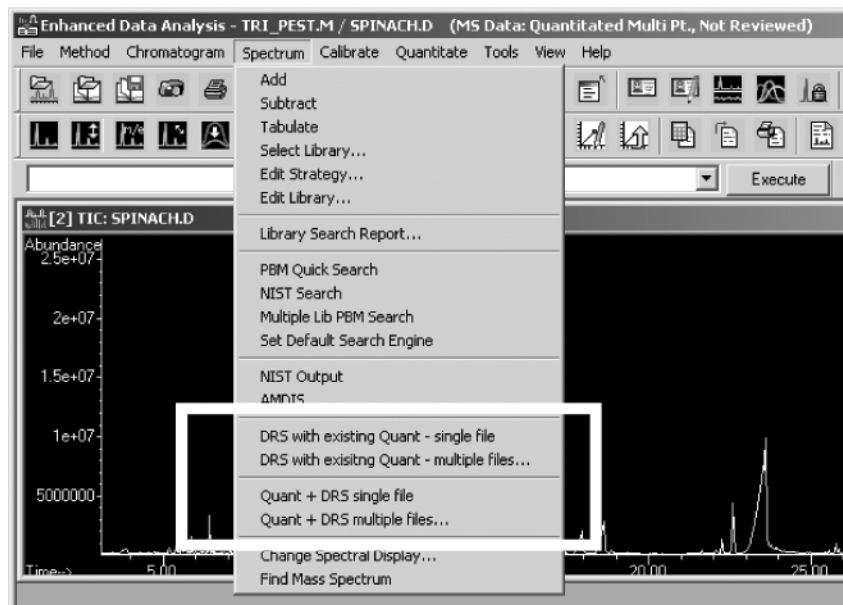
Enhanced Data Analysis - TRI_PEST.M / SPINACH.D (MS Data: Quantitated Multi Pt., Not Reviewed)

File Method Chromatogram Spectrum Calibrate Quantitate Tools View Help

Add
Subtract
Tabulate
Select Library...
Edit Strategy...
Edit Library...

Library Search Report...

PBM Quick Search
NIST Search
Multiple Lib PBM Search
Set Default Search Engine

NIST Output
AMDIS

DRS with existing Quant - single file
DRS with exisitng Quant - multiple files...

Quant + DRS single file
Quant + DRS multiple files...

Change Spectral Display...
Find Mass Spectrum

Execute

[2] TIC: SPINACH.D

Abundance
2.5e+07
2e+07
1.5e+07
1e+07
5000000
Time-->
5.00
20.00
25.00